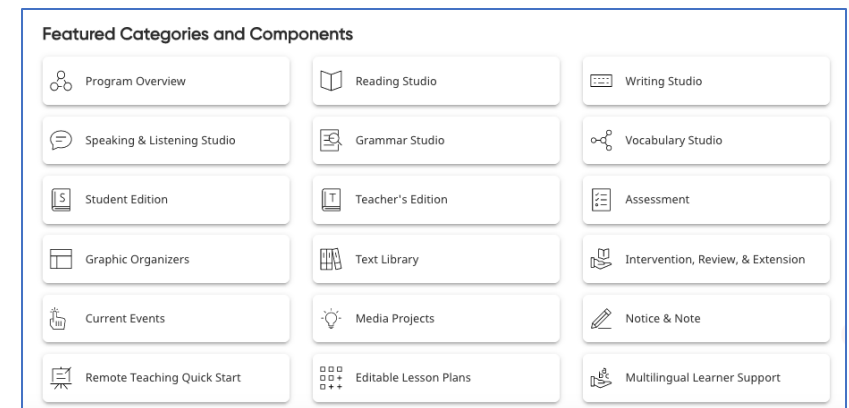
Featured Categories and Components

Program Overview

Reading Studio

Writing Studio

Speaking & Listening Studio

Grammar Studio

Vocabulary Studio

Student Edition

Teacher's Edition

Assessment

Graphic Organizers

Text Library

Intervention, Review, & Extension

Current Events

Media Projects

Notice & Note

Remote Teaching Quick Start

Editable Lesson Plans

Multilingual Learner Support